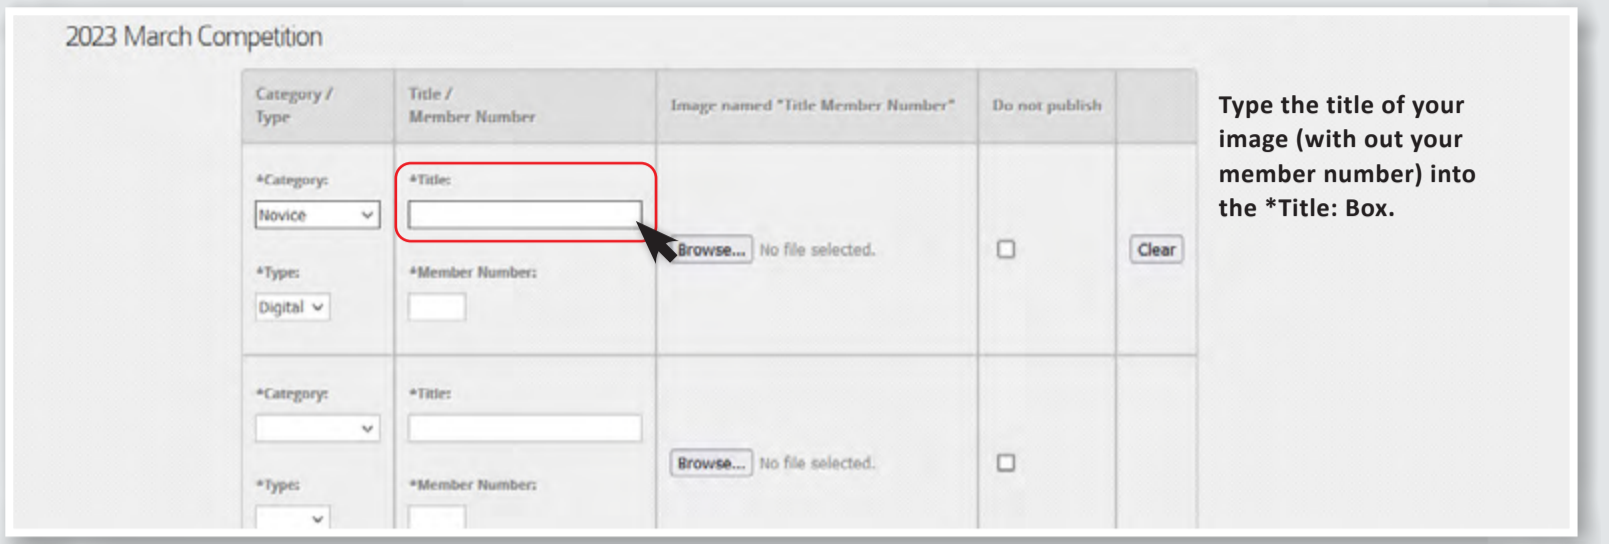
2023 March Competition

| Category / Type | Title / Member Number | Image named "Title Member Number" | Do not publish | |
|---|---|---|---|---|
| *Category: Novice *Type: Digital | *Title: *Member Number: | Browse... No file selected. | ☐ | Clear |
| *Category: *Type: | *Title: *Member Number: | Browse... No file selected. | ☐ | |

Type the title of your image (with out your member number) into the *Title: Box.